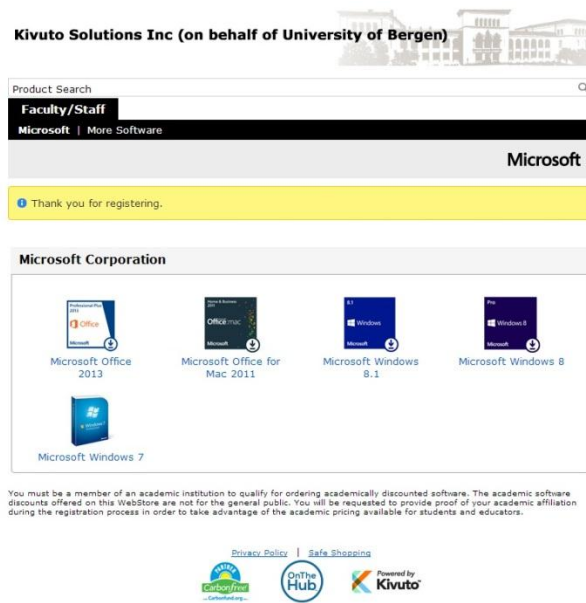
Kivuto Solutions Inc (on behalf of University of Bergen)

Product Search

Faculty/Staff

Microsoft | More Software

Microsoft

Thank you for registering.

Microsoft Corporation

Professional Plus 2013

Office

Microsoft

Microsoft Office 2013

Home & Business 2011

Office mac

Microsoft

Microsoft Office for Mac 2011

8.1

Windows

Microsoft

Microsoft Windows 8.1

Pro

Windows 8

Microsoft

Microsoft Windows 8

Microsoft Windows 7

You must be a member of an academic institution to qualify for ordering academically discounted software. The academic software discounts offered on this WebStore are not for the general public. You will be requested to provide proof of your academic affiliation during the registration process in order to take advantage of the academic pricing available for students and educators.

Privacy Policy | Safe Shopping

Partner CarbonFree Carbonfund.org

OnThe Hub

Powered by Kivuto